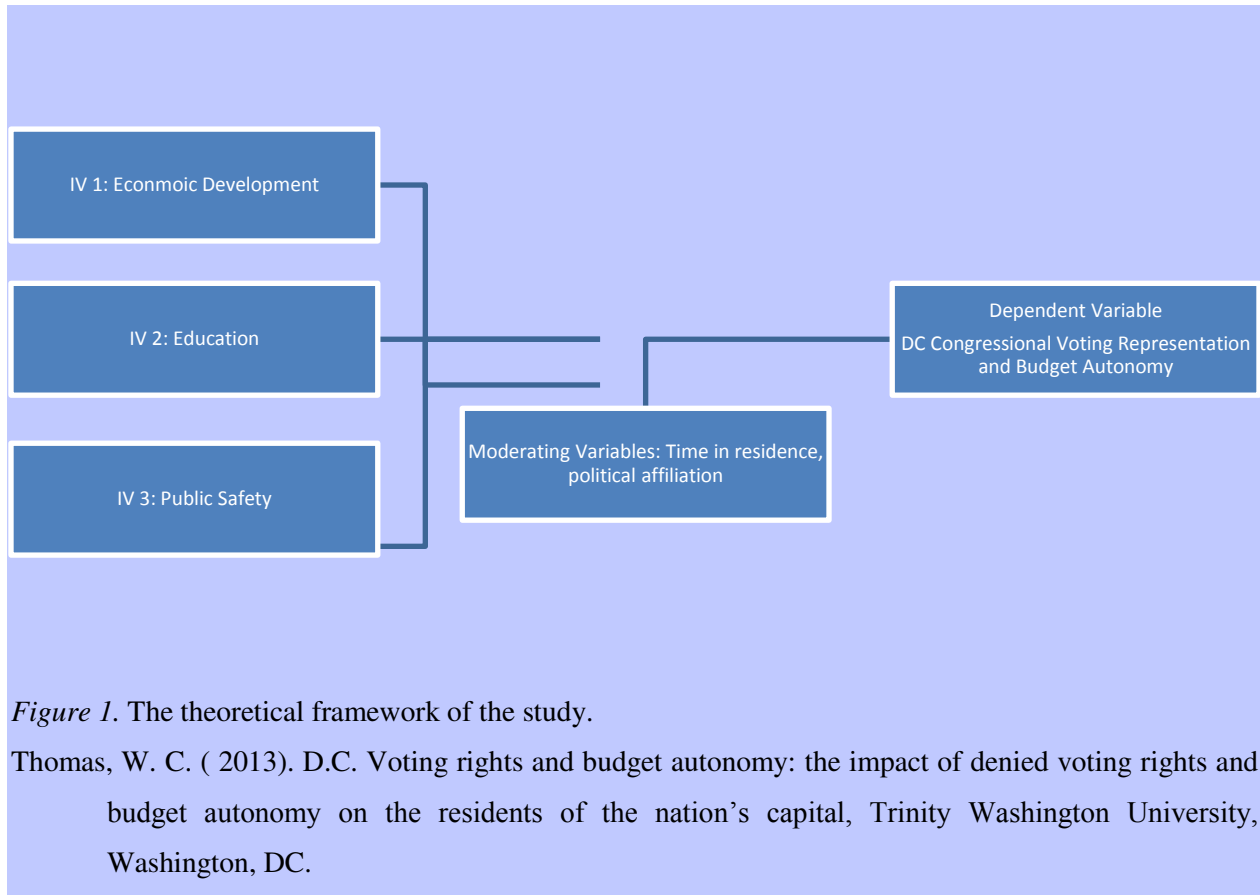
IV 1: Econmoic Development

IV 2: Education

IV 3: Public Safety

Moderating Variables: Time in residence, political affiliation

Dependent Variable
DC Congressional Voting Representation and Budget Autonomy

*Figure 1.* The theoretical framework of the study.

Thomas, W. C. ( 2013). D.C. Voting rights and budget autonomy: the impact of denied voting rights and budget autonomy on the residents of the nation's capital, Trinity Washington University, Washington, DC.